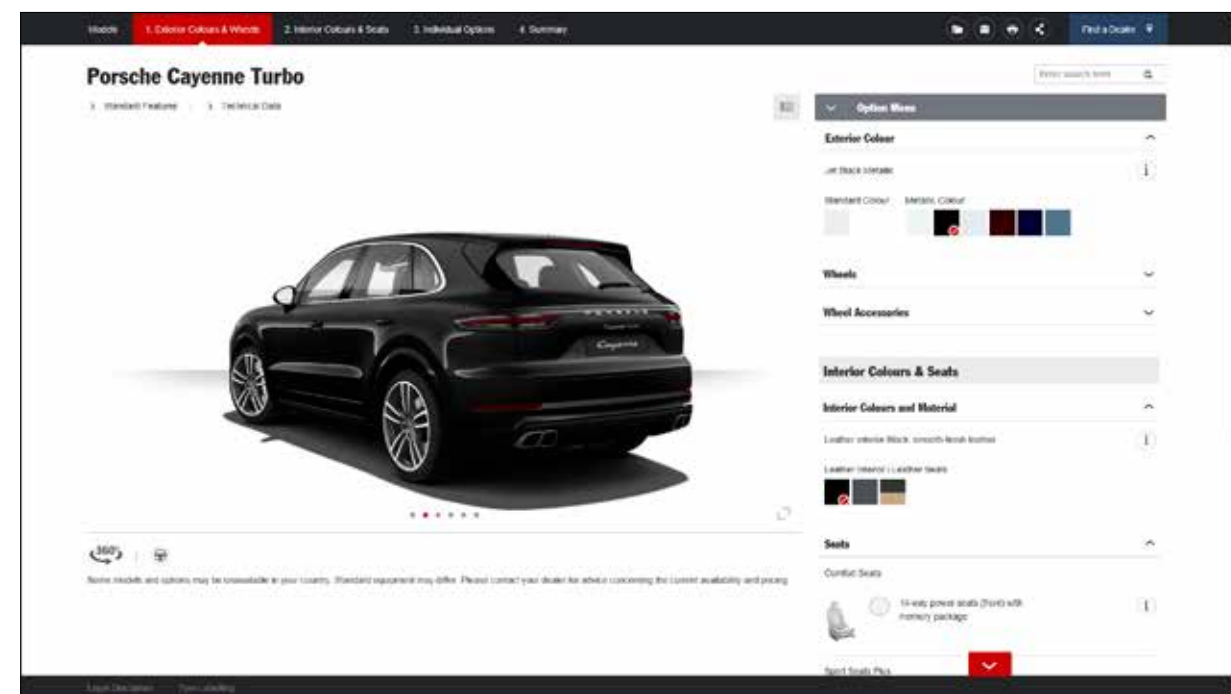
Models 1. Exterior Colours & Wheels 2. Interior Colours & Seats 3. Individual Options 4. Summary

Find a Dealer

Porsche Cayenne Turbo

Standard Features | Technical Data

Enter search term

Option Menu

Exterior Colour

Jet Black Metallic

Standard Colour Metallic Colour

Wheels

Wheel Accessories

Interior Colours & Seats

Interior Colours and Material

Leather interior Black, smooth-finish leather

Leather interior / Leather seats

Seats

Comfort Seats

14-way power seats (front) with memory package

Sport Seats Plus

360°

Some models and options may be unavailable in your country. Standard equipment may differ. Please contact your dealer for advice concerning the current availability and pricing.

Legal Disclaimer Tyre Labelling